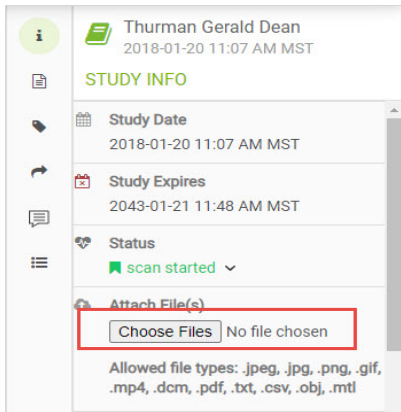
i

Thurman Gerald Dean
2018-01-20 11:07 AM MST

STUDY INFO

Study Date
2018-01-20 11:07 AM MST

Study Expires
2043-01-21 11:48 AM MST

Status
scan started

Attach File(s)
Choose Files No file chosen

Allowed file types: .jpeg, .jpg, .png, .gif, .mp4, .dcm, .pdf, .txt, .csv, .obj, .mtl